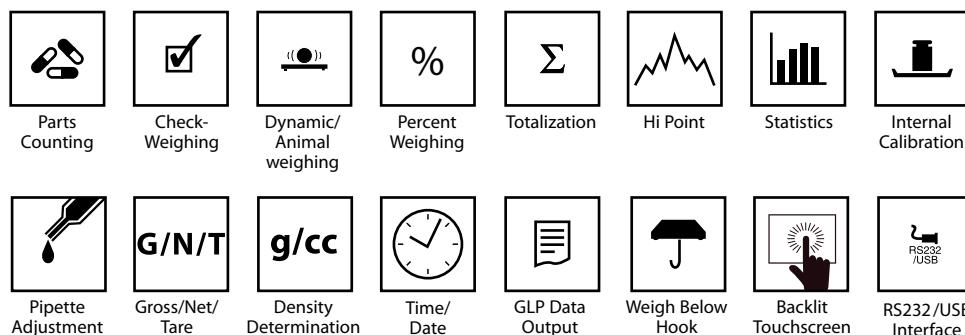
%

Parts Counting

Check-Weighing

Dynamic/ Animal weighing

Percent Weighing

$\Sigma$

Totalization

Hi Point

Statistics

Internal Calibration

G/N/T

g/cc

Pipette Adjustment

Gross/Net/ Tare

Density Determination

Time/ Date

GLP Data Output

Weigh Below Hook

Backlit Touchscreen

RS232 /USB

RS232/USB Interface